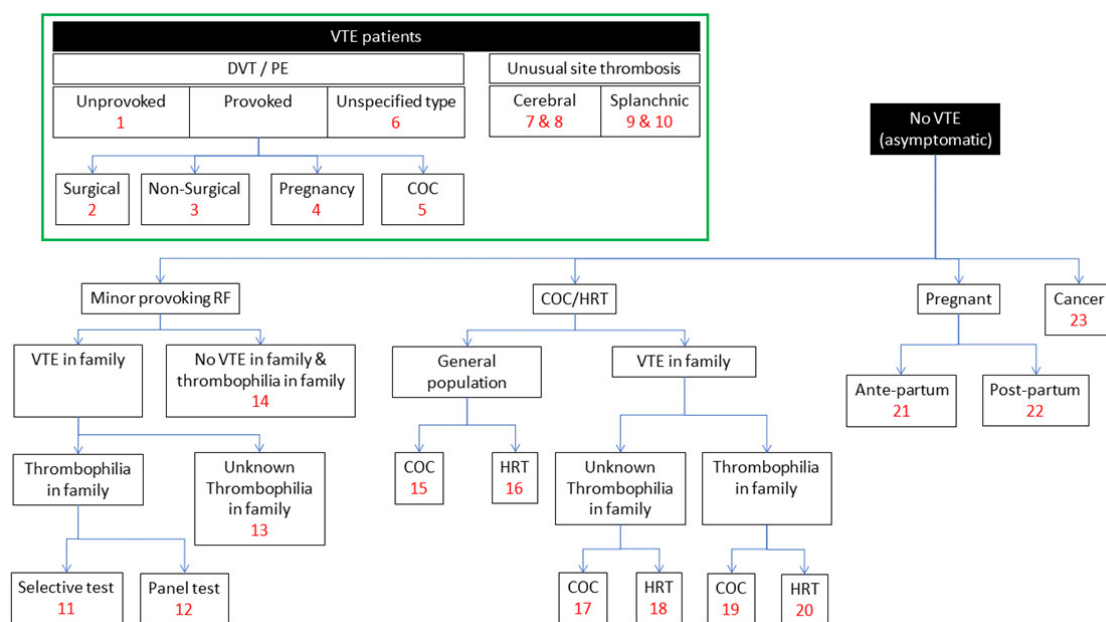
VTE patients

DVT / PE

Unprovoked
1

Provoked

Unspecified type
6

Surgical
2

Non-Surgical
3

Pregnancy
4

COC
5

Unusual site thrombosis

Cerebral
7 & 8

Splanchnic
9 & 10

No VTE
(asymptomatic)

Minor provoking RF

VTE in family

No VTE in family & thrombophilia in family
14

Thrombophilia in family

Unknown Thrombophilia in family
13

Selective test
11

Panel test
12

COC/HRT

General population

COC
15

HRT
16

VTE in family

Unknown Thrombophilia in family

COC
17

HRT
18

Thrombophilia in family

COC
19

HRT
20

Pregnant

Ante-partum
21

Post-partum
22

Cancer
23